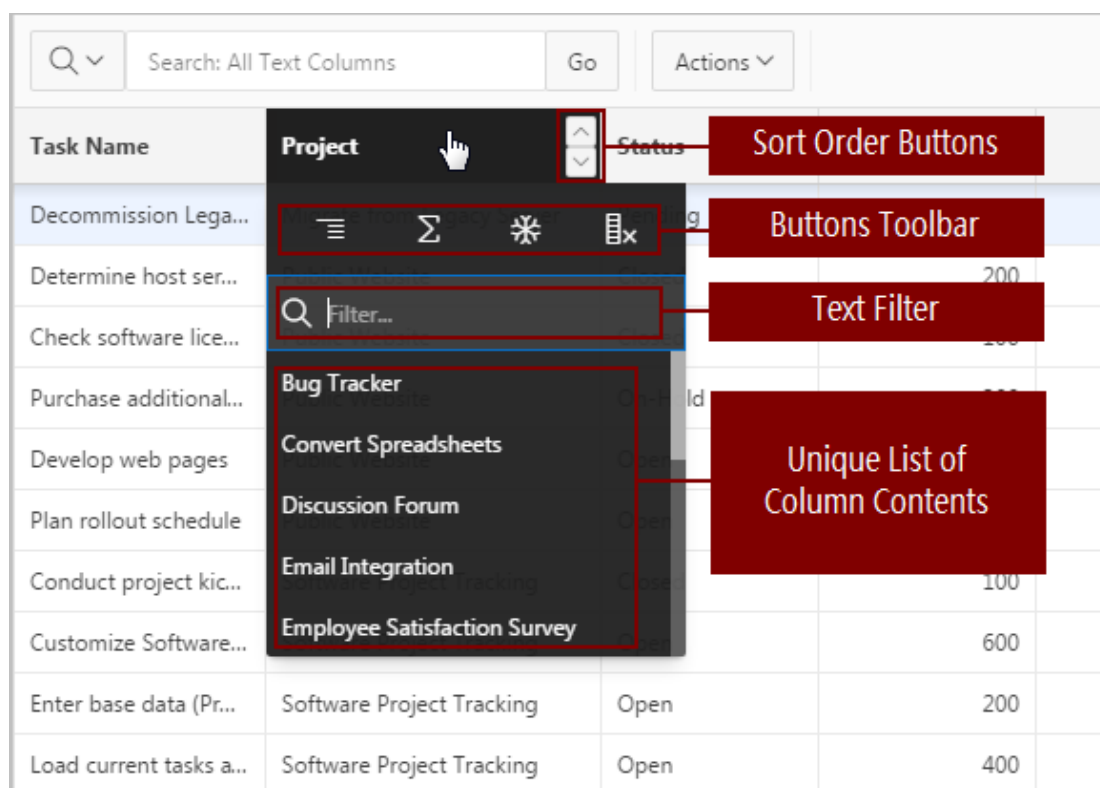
Search: All Text Columns

Go

Actions

Task Name

Project

Status

Sort Order Buttons

Decommission Lega...

Buttons Toolbar

Determine host ser...

200

Check software lice...

Text Filter

Filter...

Purchase additional...

Bug Tracker

Develop web pages

Convert Spreadsheets

Unique List of Column Contents

Plan rollout schedule

Discussion Forum

Conduct project kic...

Email Integration

100

Customize Software...

Employee Satisfaction Survey

600

Enter base data (Pr...

Software Project Tracking

Open

200

Load current tasks a...

Software Project Tracking

Open

400